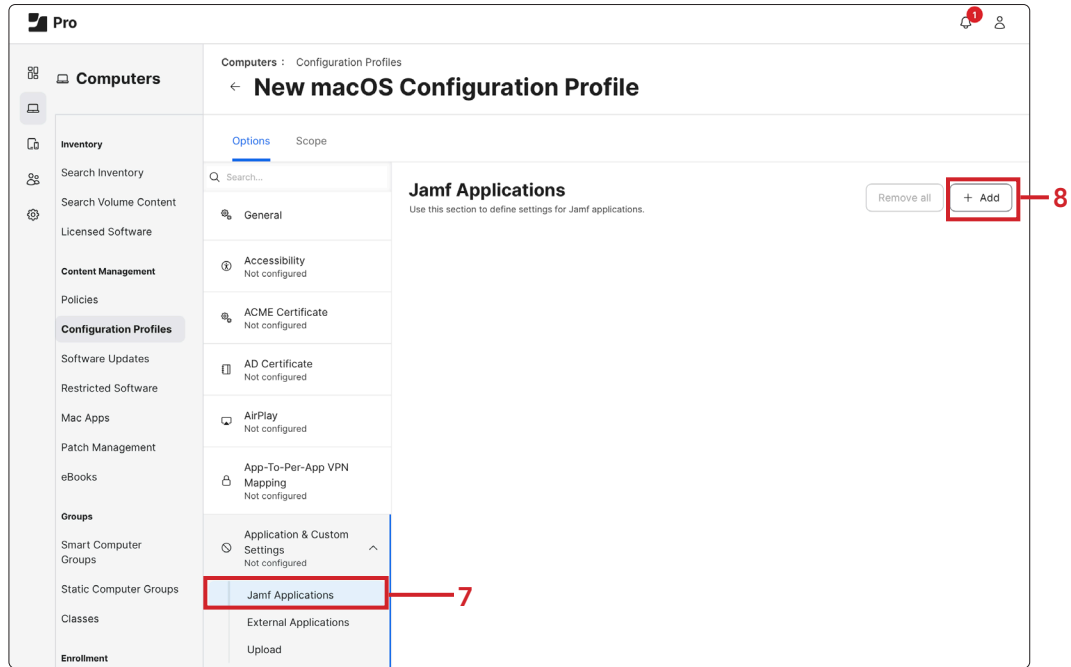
Pro

1

Computers

Inventory
Search Inventory
Search Volume Content
Licensed Software

Content Management
Policies
Configuration Profiles
Software Updates
Restricted Software
Mac Apps
Patch Management
eBooks

Groups
Smart Computer Groups
Static Computer Groups
Classes

Enrollment

Computers : Configuration Profiles
← New macOS Configuration Profile

Options Scope

Search...

General

Accessibility
Not configured

ACME Certificate
Not configured

AD Certificate
Not configured

AirPlay
Not configured

App-To-Per-App VPN Mapping
Not configured

Application & Custom Settings
Not configured

Jamf Applications
External Applications
Upload

Jamf Applications
Use this section to define settings for Jamf applications.

Remove all + Add

8

7